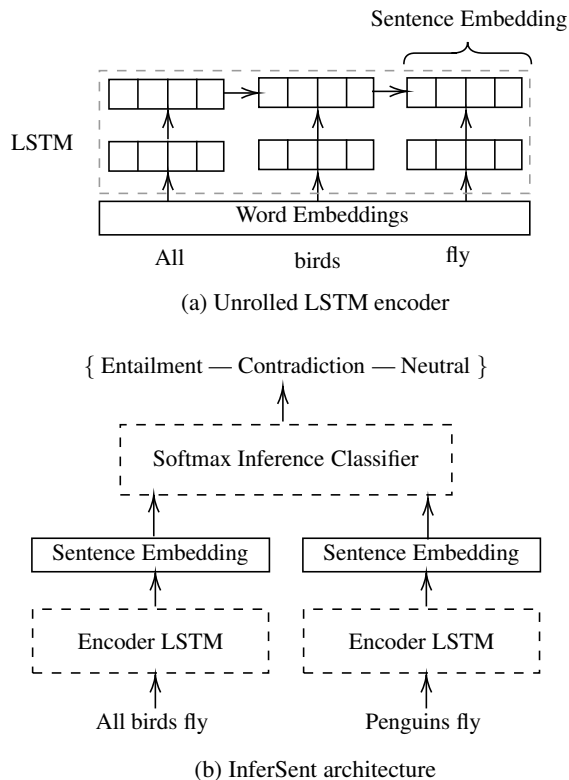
Sentence Embedding

LSTM

Word Embeddings

All

birds

fly

(a) Unrolled LSTM encoder

{ Entailment — Contradiction — Neutral }

Softmax Inference Classifier

Sentence Embedding

Sentence Embedding

Encoder LSTM

Encoder LSTM

All birds fly

Penguins fly

(b) InferSent architecture